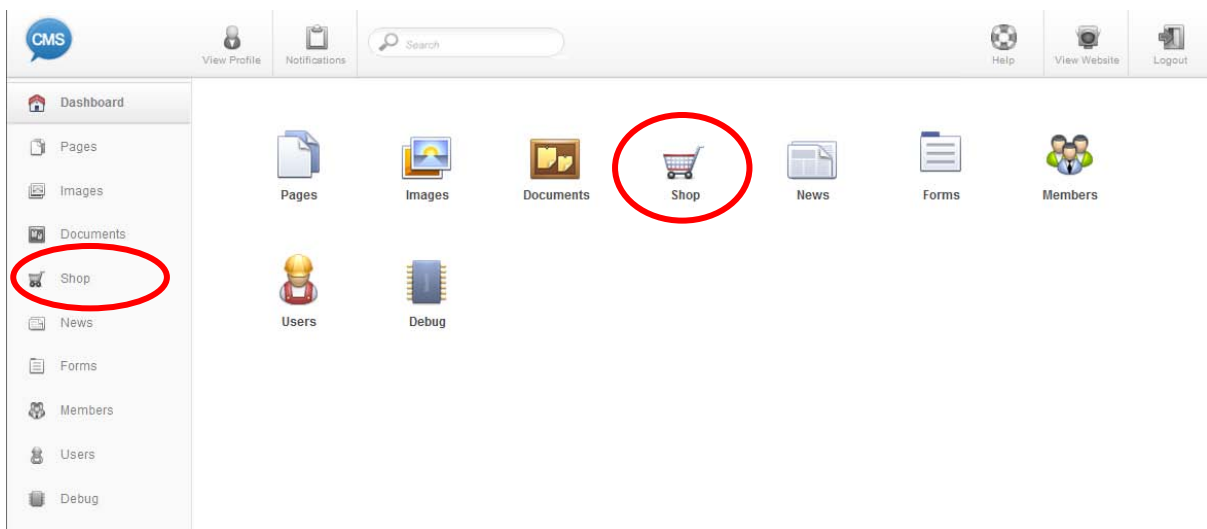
CMS

View Profile

Notifications

Search

Help

View Website

Logout

Dashboard

Pages

Images

Documents

Shop

News

Forms

Members

Users

Debug

Pages

Images

Documents

Shop

News

Forms

Members

Users

Debug